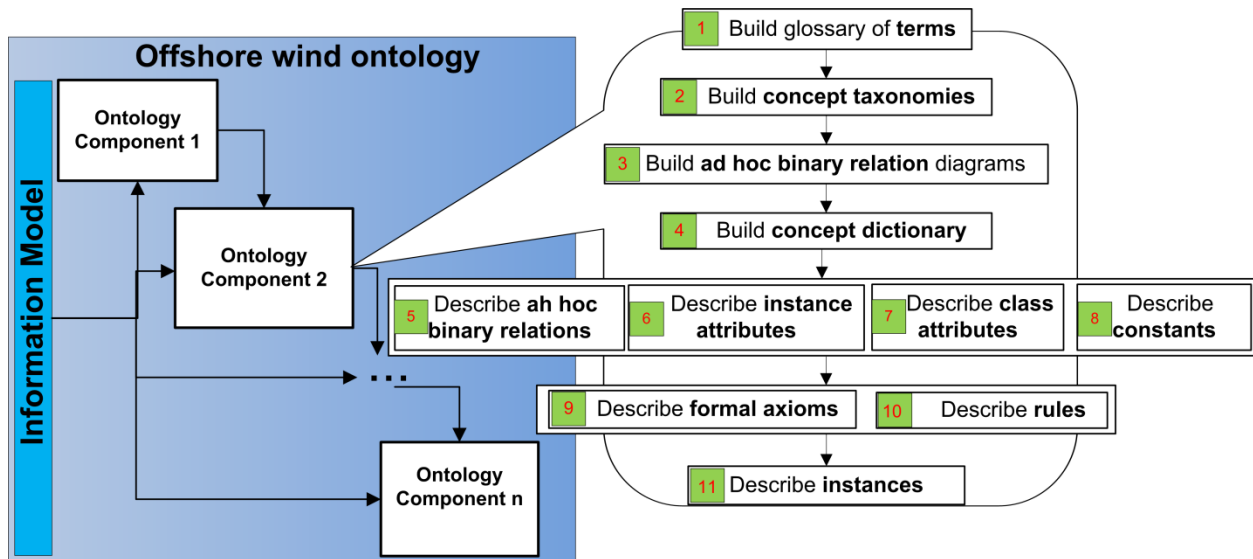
Offshore wind ontology

Information Model

Ontology Component 1

Ontology Component 2

...

Ontology Component n

1 Build glossary of **terms**

2 Build **concept taxonomies**

3 Build **ad hoc binary relation** diagrams

4 Build **concept dictionary**

5 Describe **ah hoc binary relations**

6 Describe **instance attributes**

7 Describe **class attributes**

8 Describe **constants**

9 Describe **formal axioms**

10 Describe **rules**

11 Describe **instances**